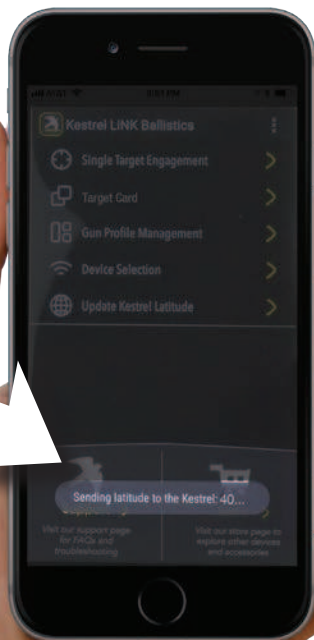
AT&T

Kestrel LINK Ballistics

Single Target Engagement

Target Card

Gun Profile Management

Device Selection

Update Kestrel Latitude

Sending latitude to the Kestrel: 40...

Visit our support page for FAQs and troubleshooting

Visit our store page to explore other devices and accessories